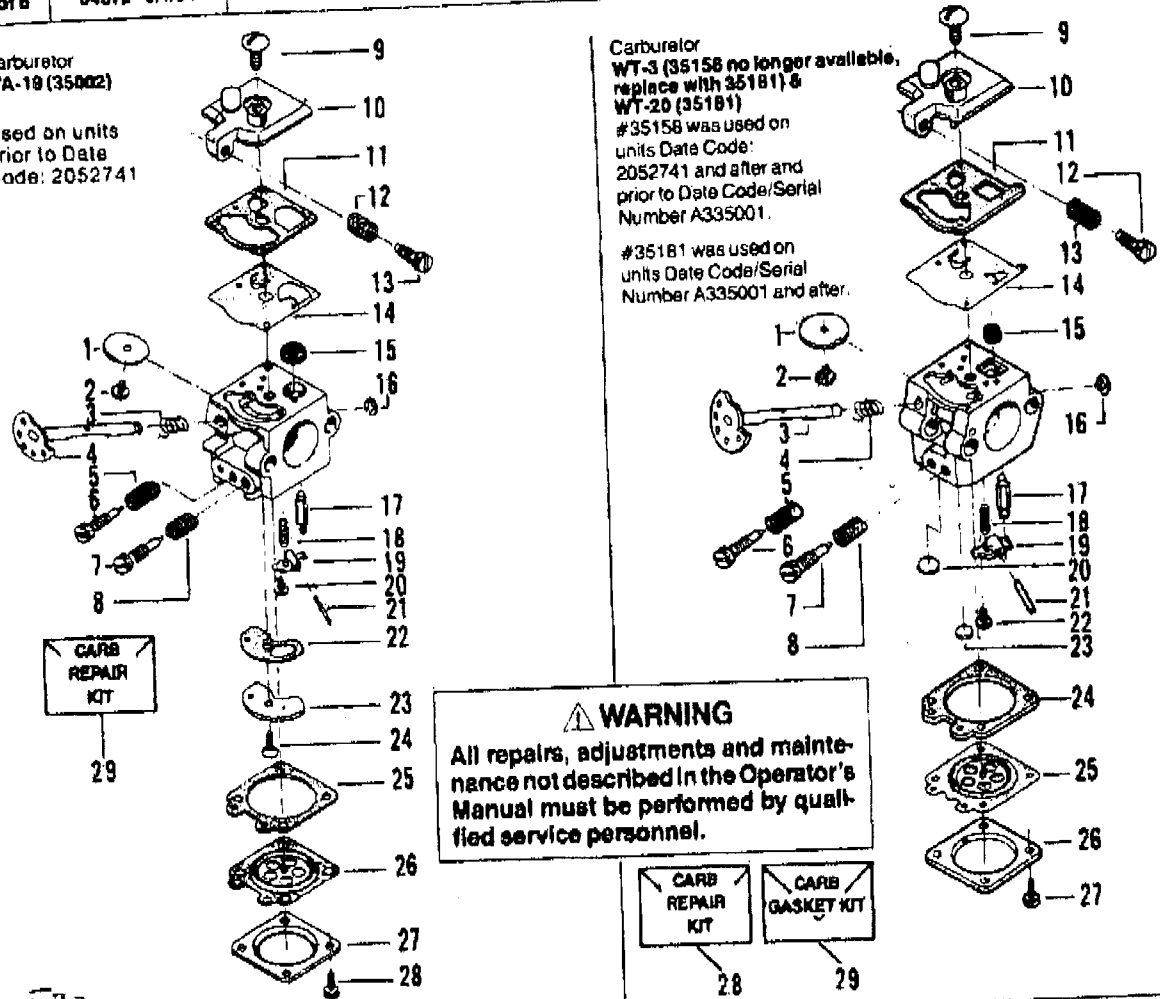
Carburetor
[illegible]A-19 (35002)

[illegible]sed on units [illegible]rior to Date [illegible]ode: 2052741

9
10
11
12
13
14
1
15
2
16
3
4
5
6
7
8
17
18
19
20
21
22
23
24
25
26
27
28

CARB REPAIR KIT
29

Carburetor
WT-3 (35158 no longer available, replace with 35181) & WT-20 (35181)
#35158 was used on units Date Code: 2052741 and after and prior to Date Code/Serial Number A335001.

#35181 was used on units Date Code/Serial Number A335001 and after.

9
10
11
12
13
14
1
15
2
16
3
4
5
6
7
8
17
18
19
20
21
22
23
24
25
26
27

⚠ WARNING
All repairs, adjustments and maintenance not described in the Operator's Manual must be performed by qualified service personnel.

CARB REPAIR KIT
28
CARB GASKET KIT
29